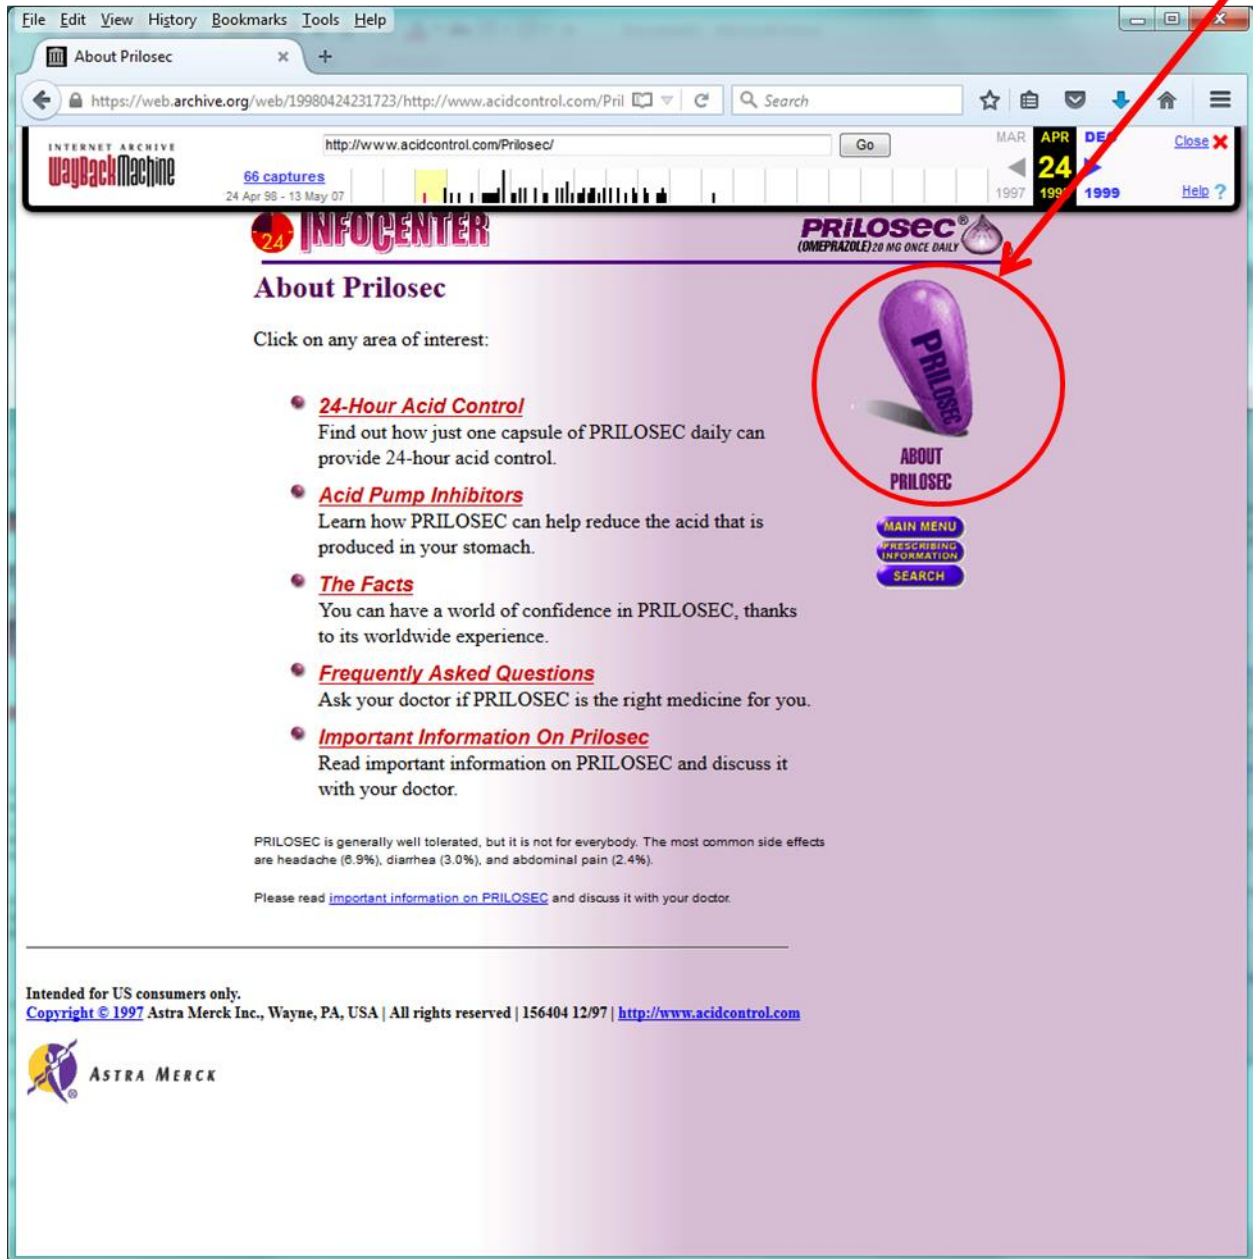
File Edit View History Bookmarks Tools Help

About Prilosec ×

https://web.archive.org/web/19980424231723/http://www.acidcontrol.com/Pril

Search

INTERNET ARCHIVE WayBackMachine

http://www.acidcontrol.com/Prilosec/ Go

66 captures
24 Apr 98 - 13 May 07

MAR APR DE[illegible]
24
1997 199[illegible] 1999

Close
Help

24 INFOCENTER

PRILOSEC®
(OMEPRAZOLE) 20 MG ONCE DAILY

About Prilosec

Click on any area of interest:

24-Hour Acid Control
Find out how just one capsule of PRILOSEC daily can provide 24-hour acid control.

Acid Pump Inhibitors
Learn how PRILOSEC can help reduce the acid that is produced in your stomach.

The Facts
You can have a world of confidence in PRILOSEC, thanks to its worldwide experience.

Frequently Asked Questions
Ask your doctor if PRILOSEC is the right medicine for you.

Important Information On Prilosec
Read important information on PRILOSEC and discuss it with your doctor.

PRILOSEC

ABOUT PRILOSEC

MAIN MENU
PRESCRIBING INFORMATION
SEARCH

PRILOSEC is generally well tolerated, but it is not for everybody. The most common side effects are headache (6.9%), diarrhea (3.0%), and abdominal pain (2.4%).

Please read important information on PRILOSEC and discuss it with your doctor.

Intended for US consumers only.
Copyright © 1997 Astra Merck Inc., Wayne, PA, USA | All rights reserved | 156404 12/97 | http://www.acidcontrol.com

ASTRA MERCK